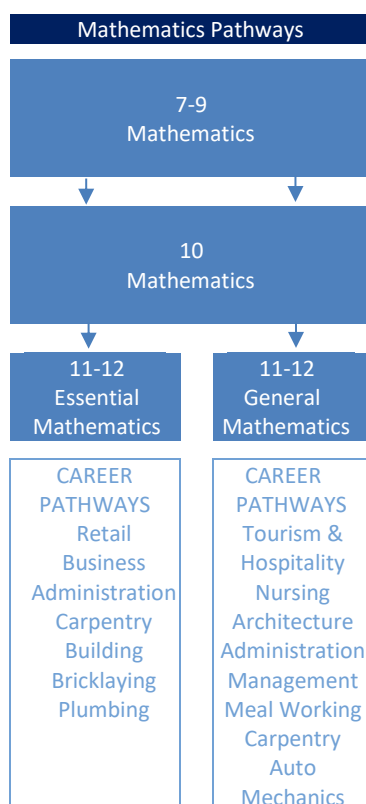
Mathematics Pathways

7-9
Mathematics

10
Mathematics

11-12
Essential
Mathematics

11-12
General
Mathematics

CAREER
PATHWAYS
Retail
Business
Administration
Carpentry
Building
Bricklaying
Plumbing

CAREER
PATHWAYS
Tourism &
Hospitality
Nursing
Architecture
Administration
Management
Meal Working
Carpentry
Auto
Mechanics